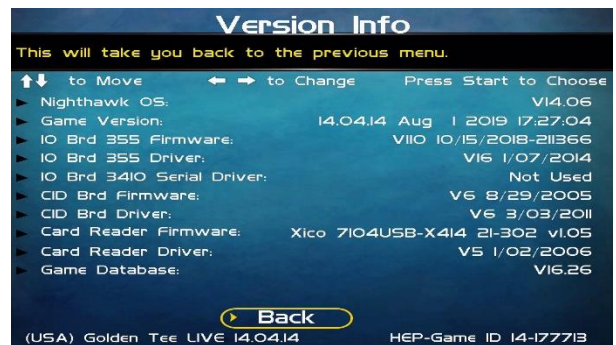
Version Info

This will take you back to the previous menu.

↑↓ to Move ← → to Change Press Start to Choose

Nighthawk OS: V14.06
Game Version: 14.04.14 Aug 1 2019 17:27:04
IO Brd 355 Firmware: V110 10/15/2018-211366
IO Brd 355 Driver: V16 1/07/2014
IO Brd 3410 Serial Driver: Not Used
CID Brd Firmware: V6 8/29/2005
CID Brd Driver: V6 3/03/2011
Card Reader Firmware: Xico 7104USB-X414 21-302 v1.05
Card Reader Driver: V5 1/02/2006
Game Database: V16.26

Back

(USA) Golden Tee LIVE 14.04.14 HEP-Game ID 14-177713